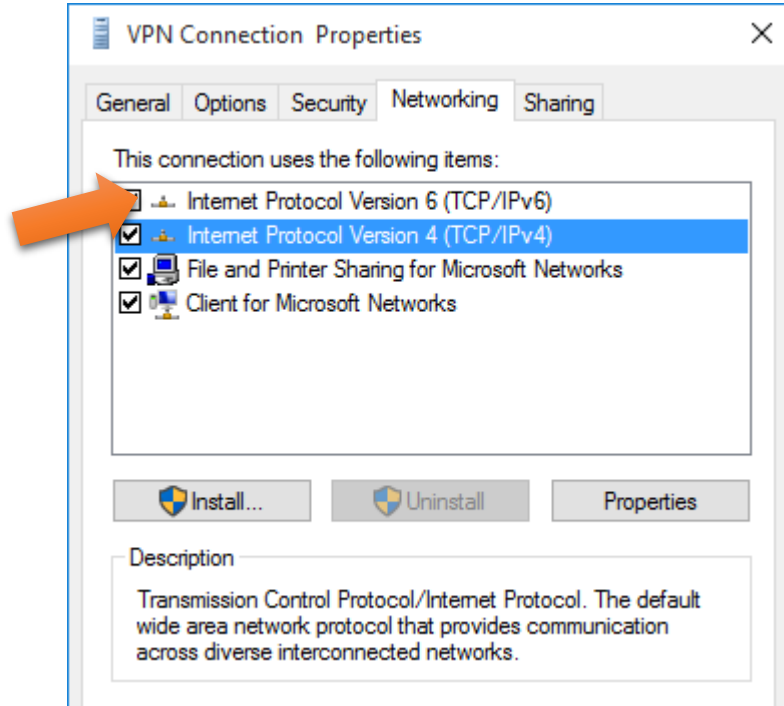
VPN Connection Properties

×

General | Options | Security | Networking | Sharing

This connection uses the following items:

Internet Protocol Version 6 (TCP/IPv6)
Internet Protocol Version 4 (TCP/IPv4)
File and Printer Sharing for Microsoft Networks
Client for Microsoft Networks

Install... | Uninstall | Properties

Description

Transmission Control Protocol/Internet Protocol. The default wide area network protocol that provides communication across diverse interconnected networks.